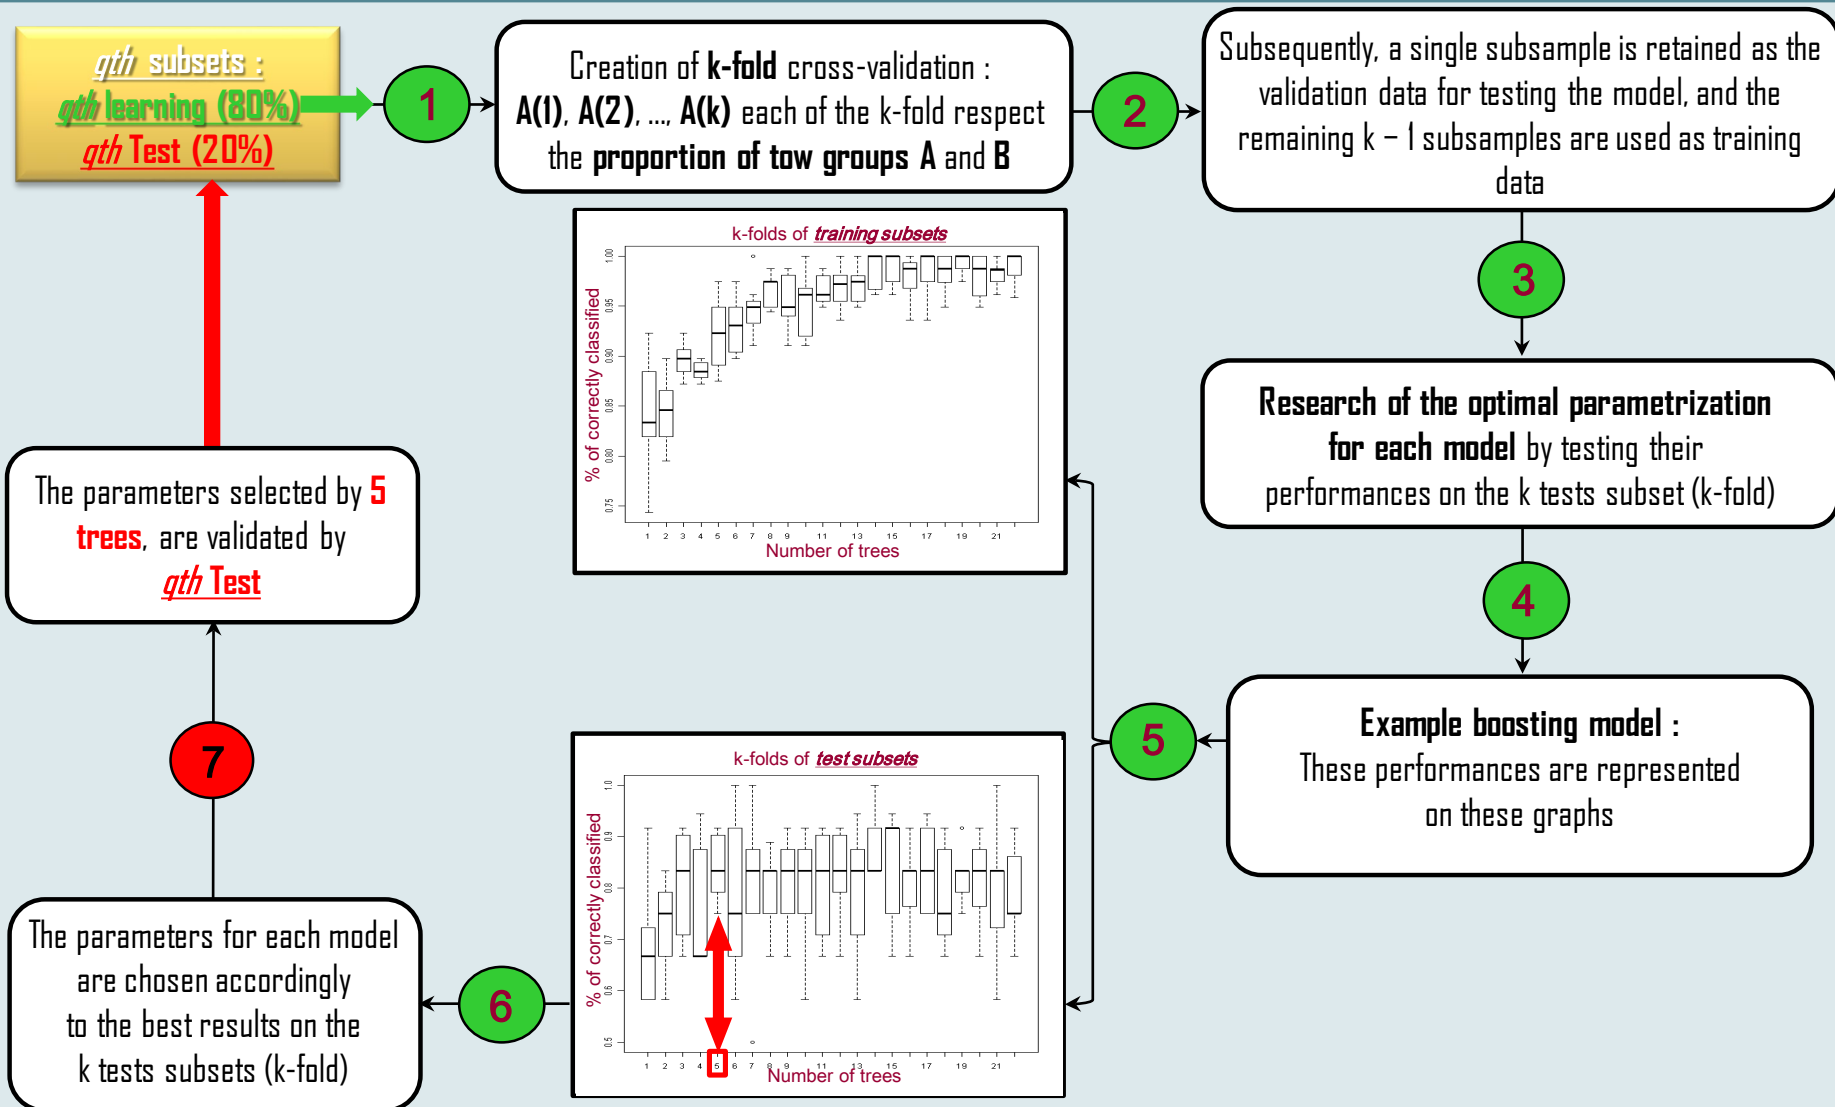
*gth* subsets :
*gth* learning (80%)
*gth* Test (20%)

1

Creation of **k-fold** cross-validation : **A(1)**, **A(2)**, ..., **A(k)** each of the k-fold respect the **proportion of tow groups A** and **B**

2

Subsequently, a single subsample is retained as the validation data for testing the model, and the remaining k − 1 subsamples are used as training data

3

**Research of the optimal parametrization for each model** by testing their performances on the k tests subset (k-fold)

4

**Example boosting model :**
These performances are represented on these graphs

5

k-folds of *training subsets*

% of correctly classified

1.00
0.95
0.90
0.85
0.80
0.75

1 2 3 4 5 6 7 8 9 11 13 15 17 19 21

Number of trees

k-folds of *test subsets*

% of correctly classified

1.0
0.9
0.8
0.7
0.6
0.5

1 2 3 4 5 6 7 8 9 11 13 15 17 19 21

Number of trees

6

The parameters for each model are chosen accordingly to the best results on the k tests subsets (k-fold)

7

The parameters selected by **5 trees**, are validated by *gth* Test